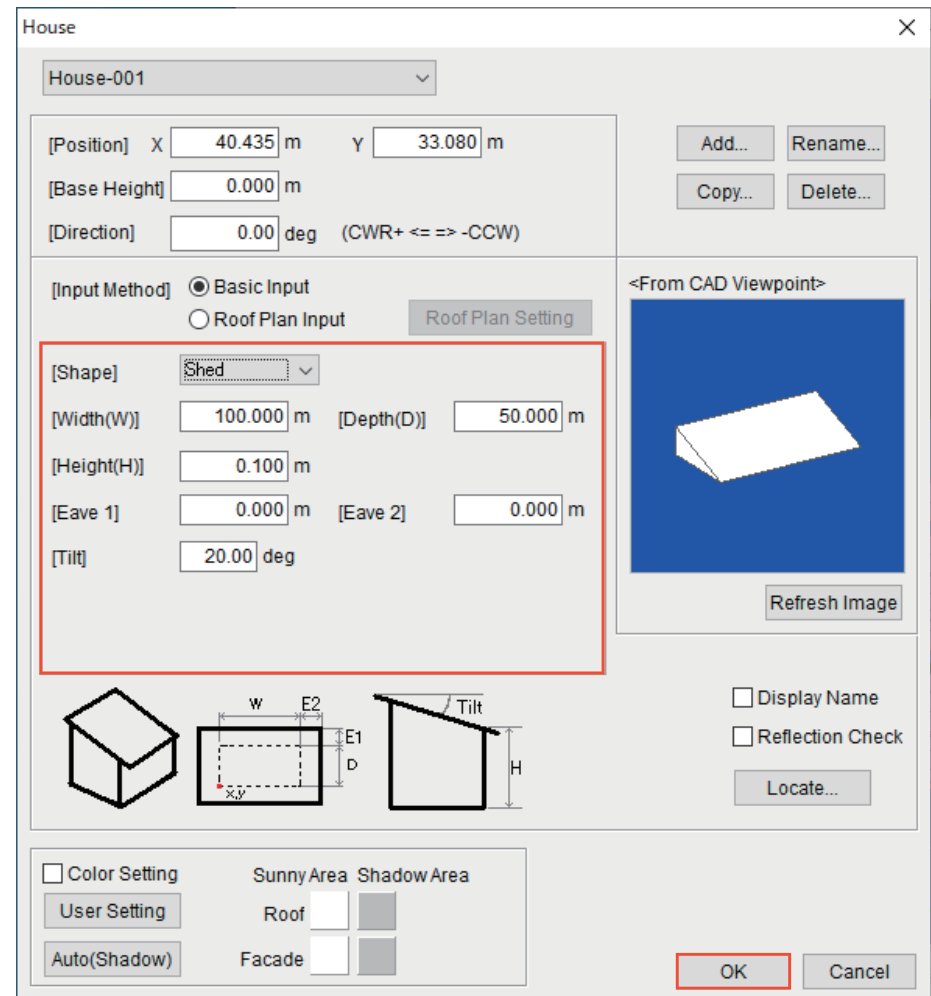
House
House-001
[Position] X 40.435 m Y 33.080 m
[Base Height] 0.000 m
[Direction] 0.00 deg (CWR+ <= => -CCW)
Add... Rename...
Copy... Delete...
[Input Method] Basic Input
Roof Plan Input
Roof Plan Setting
<From CAD Viewpoint>
[Shape] Shed
[Width(W)] 100.000 m [Depth(D)] 50.000 m
[Height(H)] 0.100 m
[Eave 1] 0.000 m [Eave 2] 0.000 m
[Tilt] 20.00 deg
Refresh Image
W E2 E1 D x,y Tilt H
Display Name
Reflection Check
Locate...
Color Setting
User Setting
Auto(Shadow)
Sunny Area Shadow Area
Roof
Facade
OK Cancel